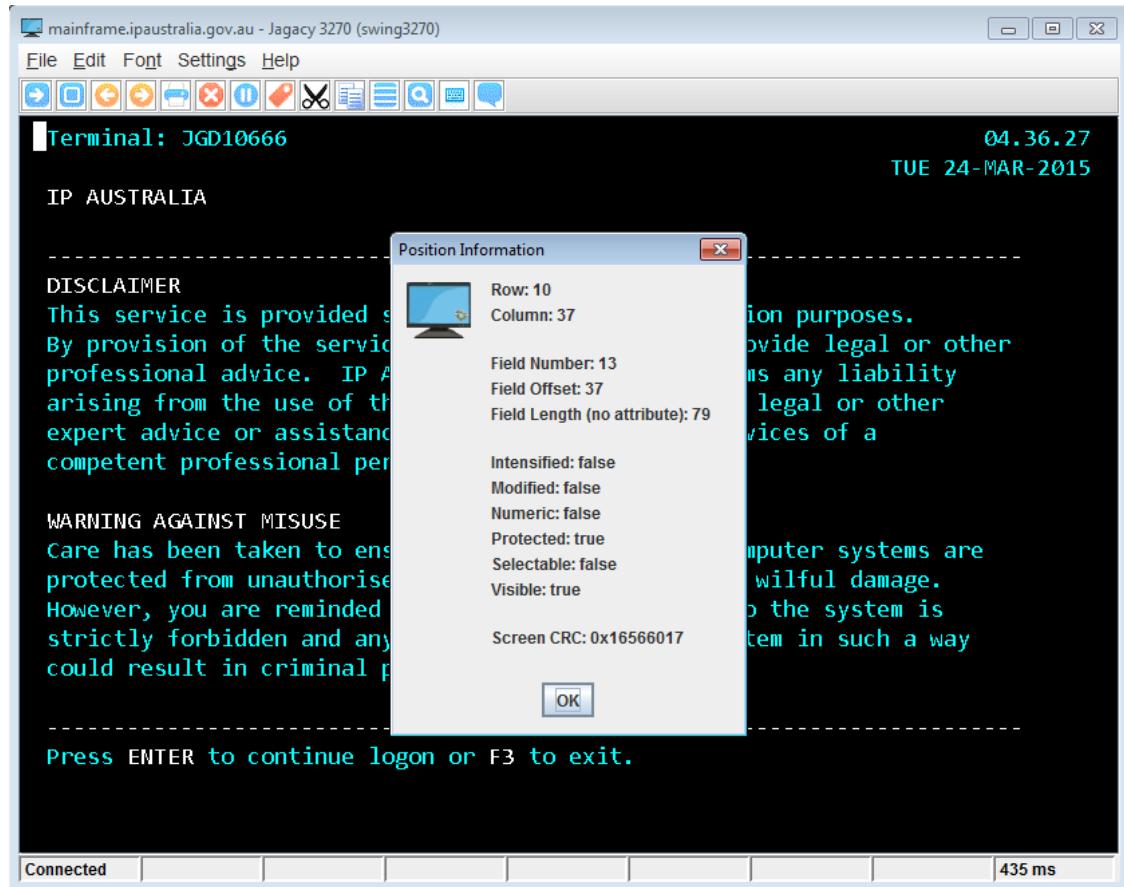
mainframe.ipaustralia.gov.au - Jagacy 3270 (swing3270)

File Edit Font Settings Help

Terminal: JGD10666 04.36.27
TUE 24-MAR-2015

IP AUSTRALIA

-------------------------------------------------------------------------------

DISCLAIMER
This service is provided s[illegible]ion purposes.
By provision of the servic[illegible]ovide legal or other
professional advice. IP A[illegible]ms any liability
arising from the use of th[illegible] legal or other
expert advice or assistanc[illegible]vices of a
competent professional per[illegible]

WARNING AGAINST MISUSE
Care has been taken to ens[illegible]mputer systems are
protected from unauthorise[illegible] wilful damage.
However, you are reminded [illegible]o the system is
strictly forbidden and any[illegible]tem in such a way
could result in criminal p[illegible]

-------------------------------------------------------------------------------
Press ENTER to continue logon or F3 to exit.

Position Information

Row: 10
Column: 37

Field Number: 13
Field Offset: 37
Field Length (no attribute): 79

Intensified: false
Modified: false
Numeric: false
Protected: true
Selectable: false
Visible: true

Screen CRC: 0x16566017

OK

Connected
435 ms